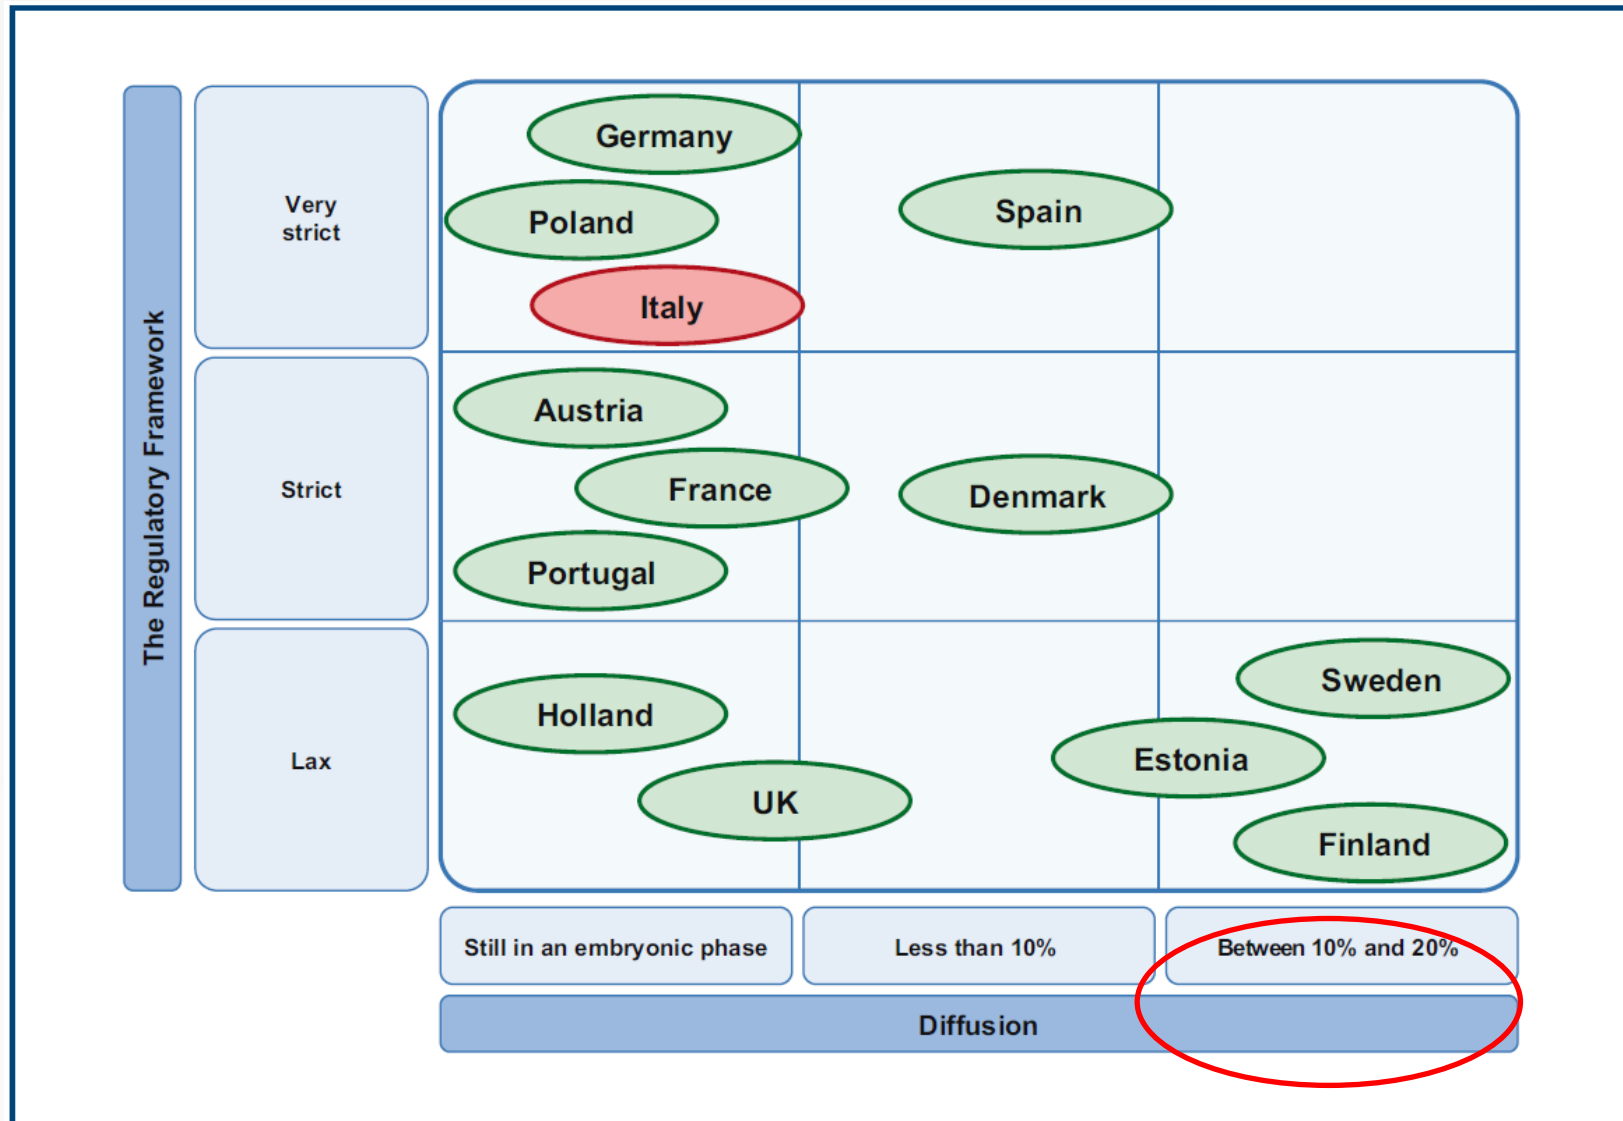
The Regulatory Framework

Very strict

Strict

Lax

Germany

Poland

Italy

Spain

Austria

France

Portugal

Denmark

Holland

UK

Sweden

Estonia

Finland

Still in an embryonic phase

Less than 10%

Between 10% and 20%

Diffusion